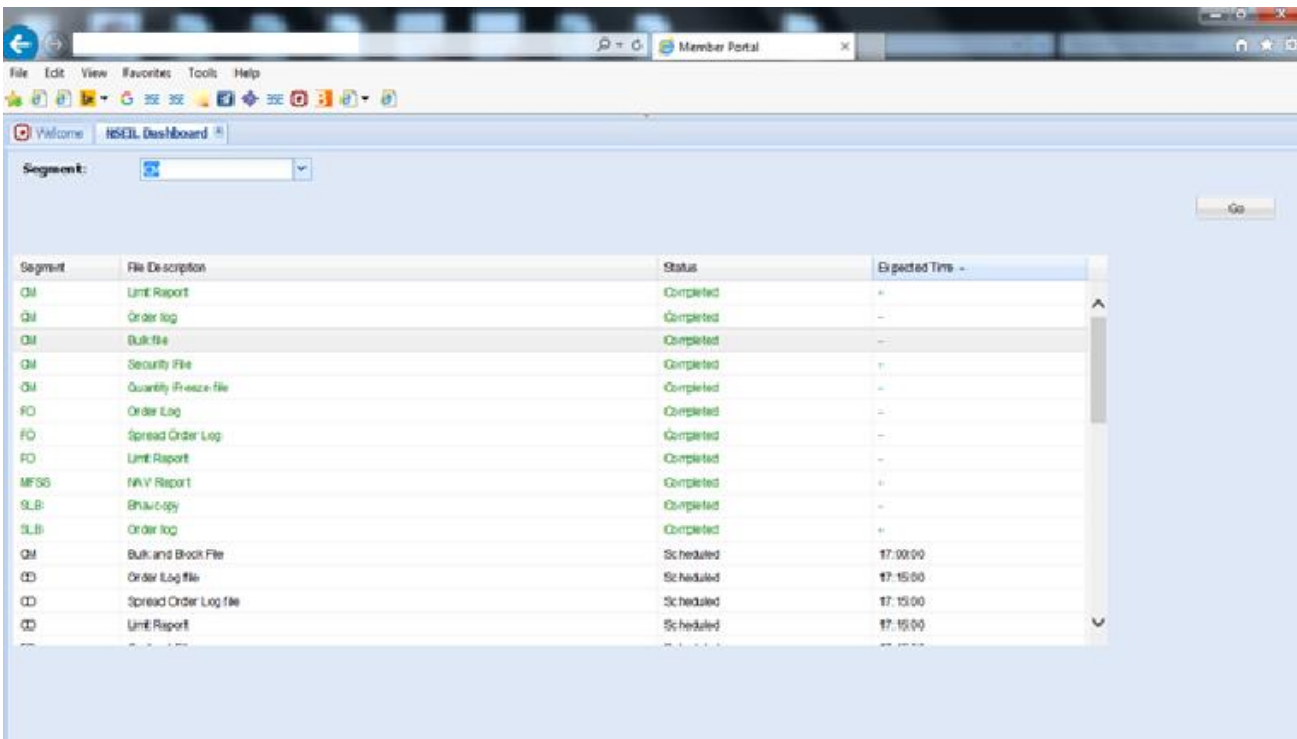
Member Portal

File Edit View Favorites Tools Help

Welcome NSEIL Dashboard

Segment: CM

Go

| Segment | File Description | Status | Expected Time |
|---|---|---|---|
| CM | Limit Report | Completed | - |
| CM | Order log | Completed | - |
| CM | Bulk file | Completed | - |
| CM | Security File | Completed | - |
| CM | Quantity Freeze file | Completed | - |
| FO | Order Log | Completed | - |
| FO | Spread Order Log | Completed | - |
| FO | Limit Report | Completed | - |
| MFSS | NAV Report | Completed | - |
| SLB | Bhavcopy | Completed | - |
| SLB | Order log | Completed | - |
| CM | Bulk and Block File | Scheduled | 17:00:00 |
| CD | Order Log file | Scheduled | 17:15:00 |
| CD | Spread Order Log file | Scheduled | 17:15:00 |
| CD | Limit Report | Scheduled | 17:15:00 |